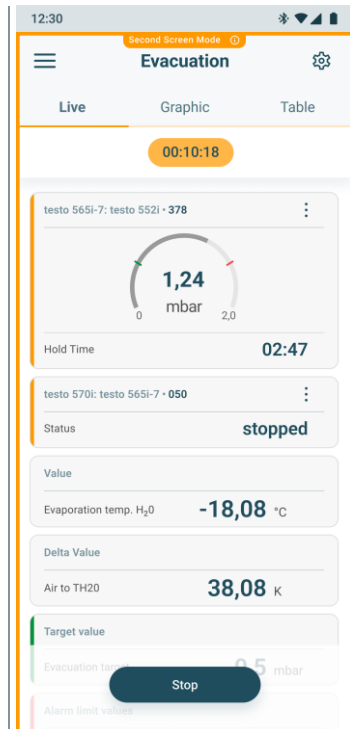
12:30

Second Screen Mode ⓘ

Evacuation

Live

Graphic

Table

00:10:18

testo 565i-7: testo 552i • 378

1,24
mbar
0
2,0

Hold Time
02:47

testo 570i: testo 565i-7 • 050

Status
stopped

Value

Evaporation temp. $H_20$
-18,08 °C

Delta Value

Air to TH20
38,08 K

Target value

Evacuation target
0,5 mbar

Stop

Alarm limit values